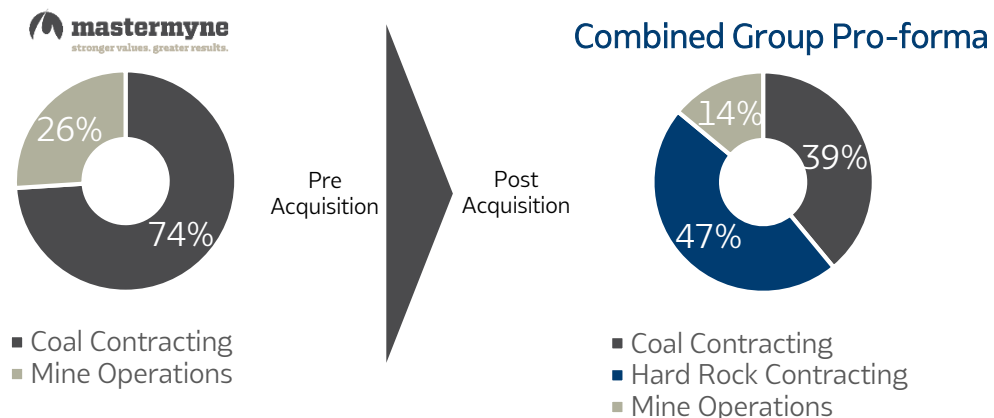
mastermyne
stronger values. greater results.

26%
74%

■ Coal Contracting
■ Mine Operations

Pre Acquisition

Post Acquisition

Combined Group Pro-forma

14%
39%
47%

■ Coal Contracting
■ Hard Rock Contracting
■ Mine Operations